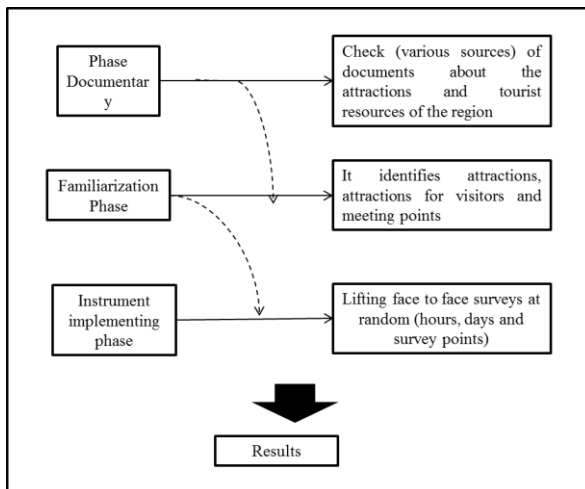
Phase Documentary

Check (various sources) of documents about the attractions and tourist resources of the region

Familiarization Phase

It identifies attractions, attractions for visitors and meeting points

Instrument implementing phase

Lifting face to face surveys at random (hours, days and survey points)

Results